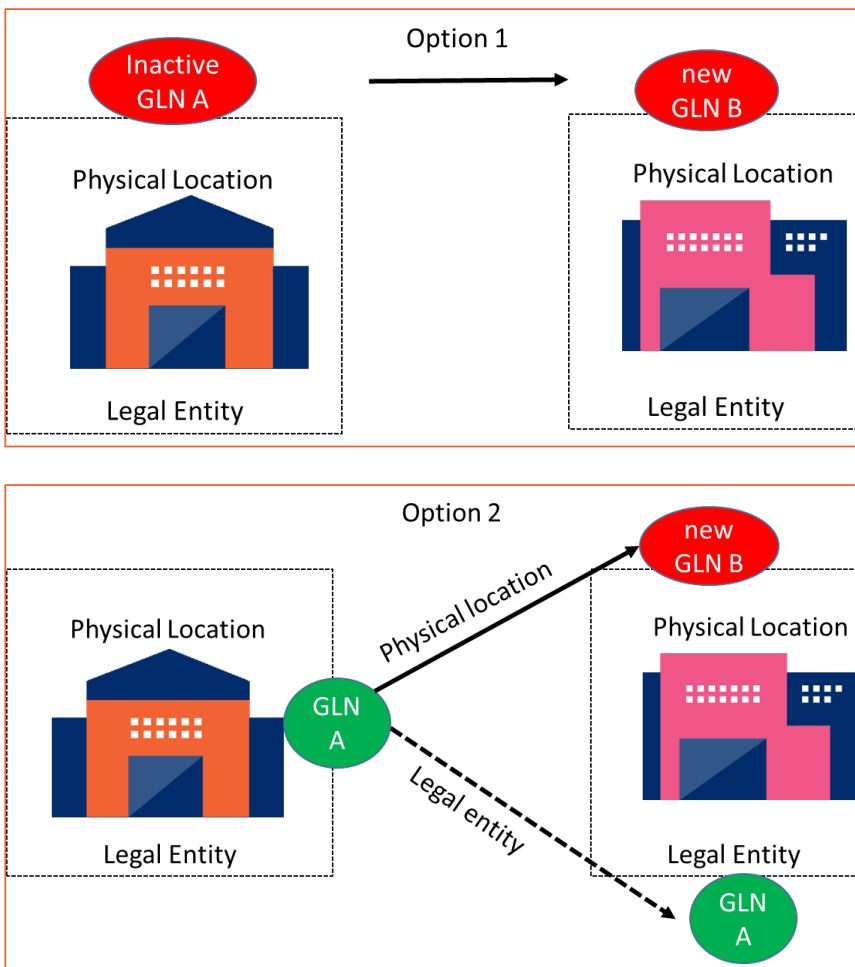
Option 1

Inactive GLN A

Physical Location

Legal Entity

new GLN B

Physical Location

Legal Entity

Option 2

new GLN B

Physical Location

Legal Entity

GLN A

Physical location

Legal entity

Physical Location

Legal Entity

GLN A